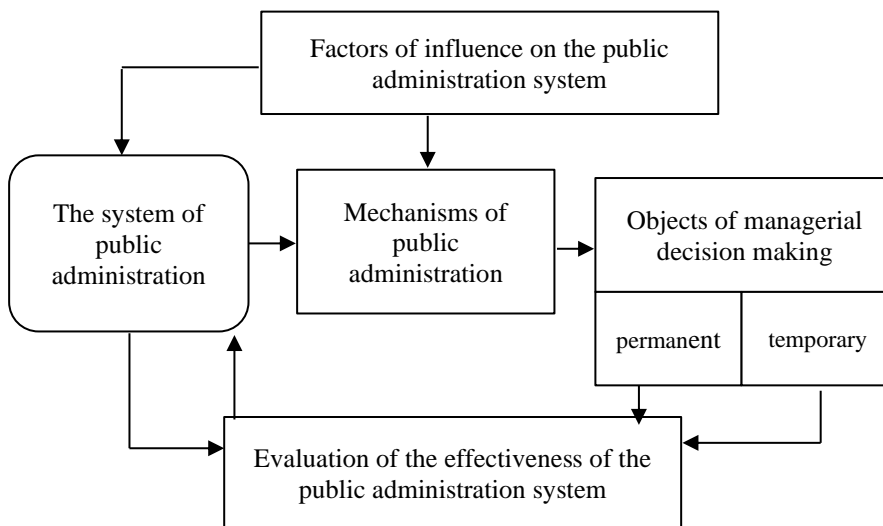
Factors of influence on the public administration system

The system of public administration

Mechanisms of public administration

Objects of managerial decision making

permanent

temporary

Evaluation of the effectiveness of the public administration system